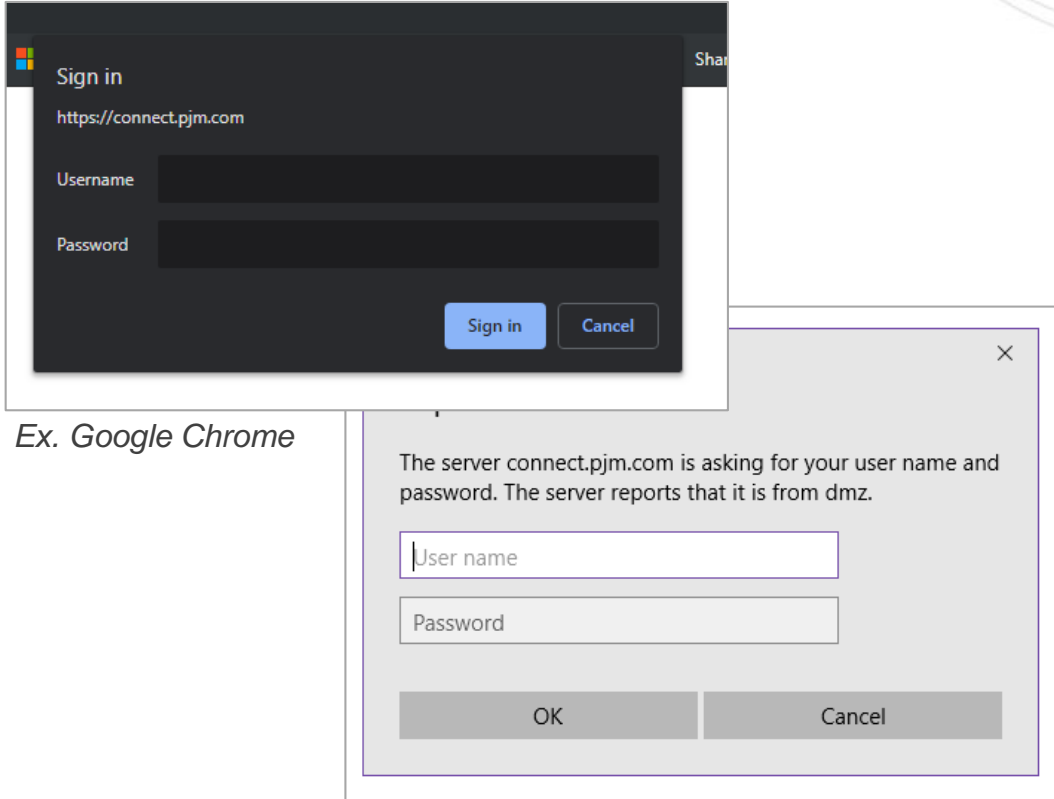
Shar

Sign in

https://connect.pjm.com

Username

Password

Sign in

Cancel

Ex. Google Chrome

×

The server connect.pjm.com is asking for your user name and password. The server reports that it is from dmz.

User name

Password

OK

Cancel